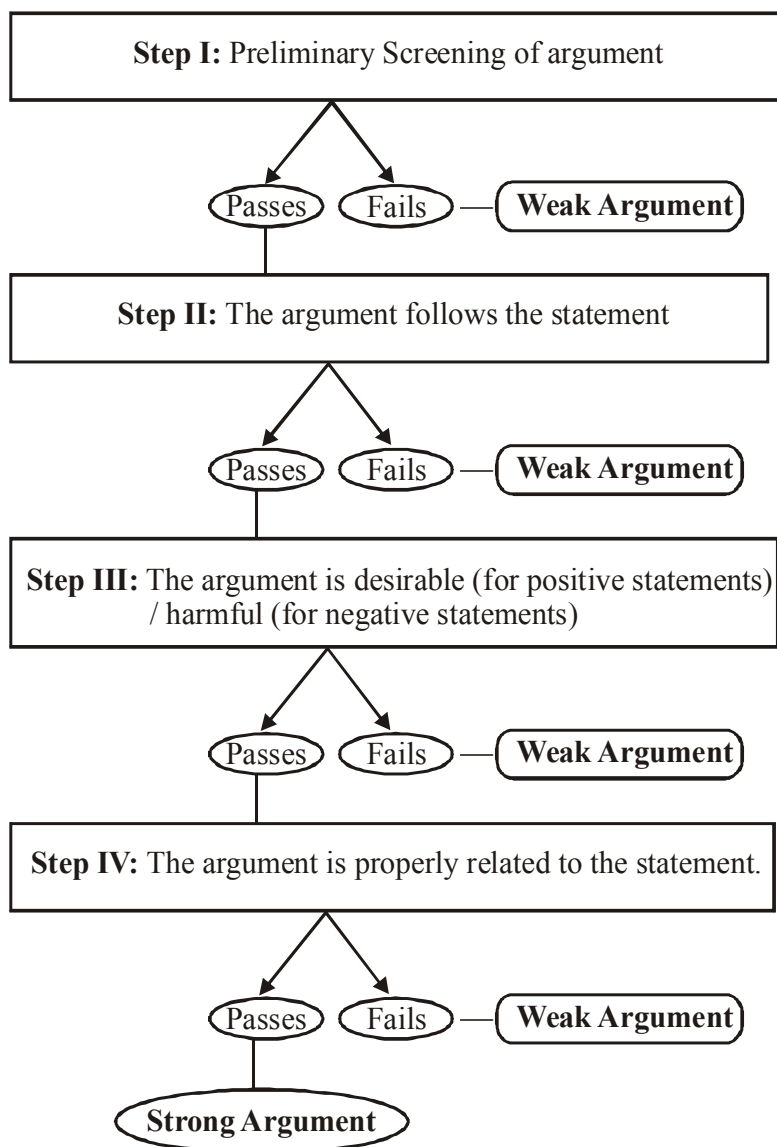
**Step I:** Preliminary Screening of argument

Passes

Fails

**Weak Argument**

**Step II:** The argument follows the statement

Passes

Fails

**Weak Argument**

**Step III:** The argument is desirable (for positive statements) / harmful (for negative statements)

Passes

Fails

**Weak Argument**

**Step IV:** The argument is properly related to the statement.

Passes

Fails

**Weak Argument**

**Strong Argument**